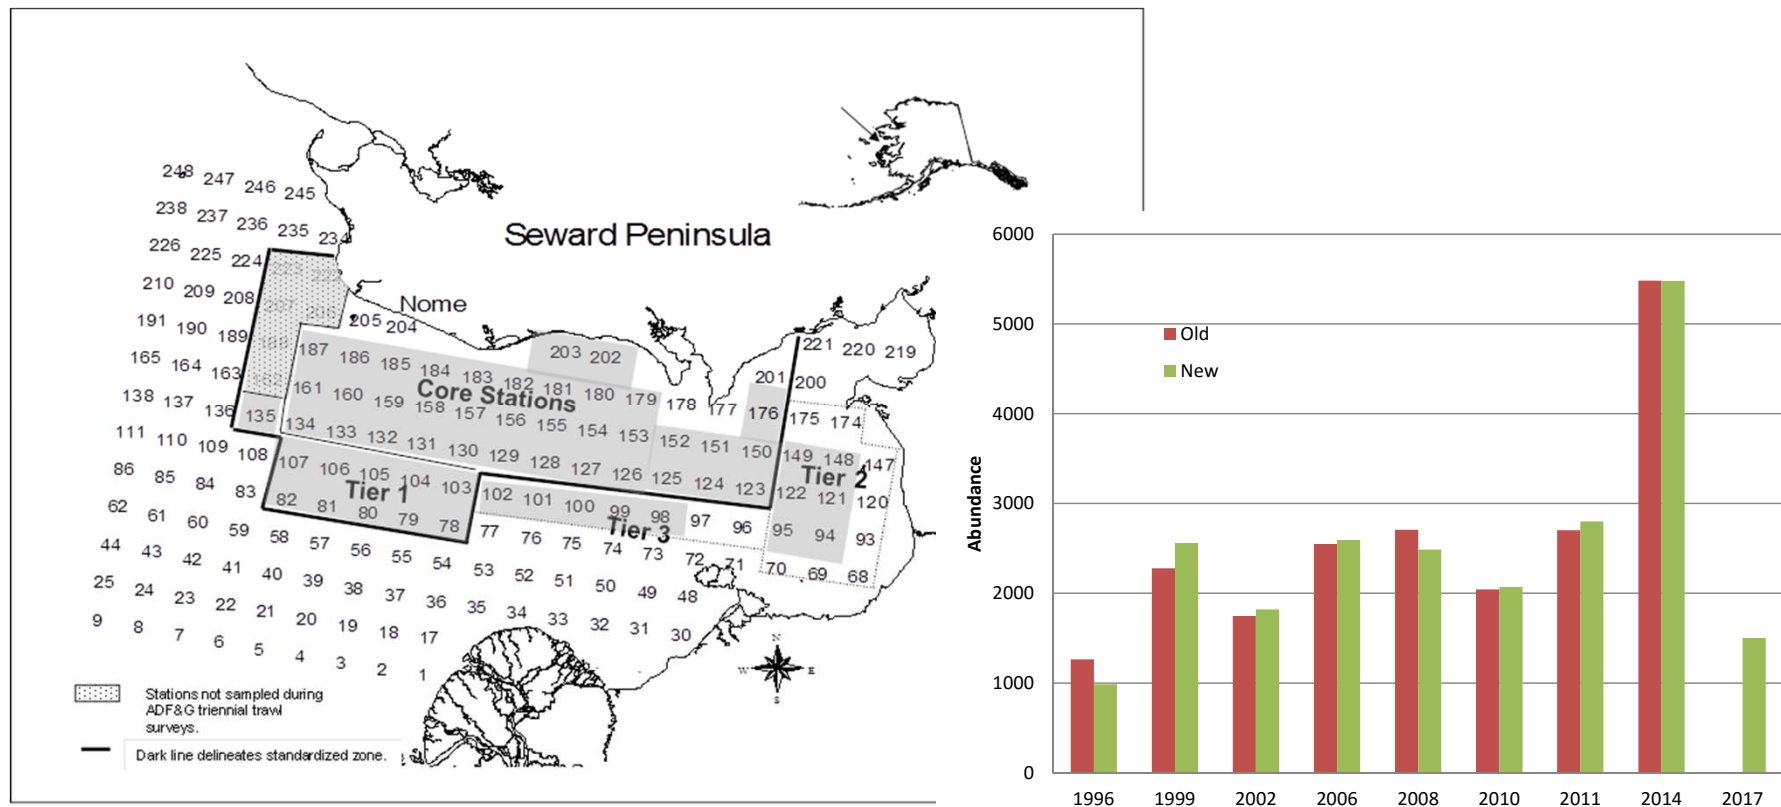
Seward Peninsula

Nome

Core Stations

Tier 1

Tier 2

Tier 3

248 247 246 245
238 237 236 235 234
226 225 224
210 209 208
191 190 189
165 164 163
138 137 136 135
111 110 109 108
86 85 84 83
62 61 60 59
44 43 42 41
25 24 23 22
9 8 7 6 5 4 3 2 1

205 204
187 186 185 184 183 182 181 180 179 178 177 176 175 174
203 202
201 200
221 220 219
161 160 159 158 157 156 155 154 153 152 151 150 149 148 147
134 133 132 131 130 129 128 127 126 125 124 123 122 121 120
107 106 105 104 103 102 101 100 99 98 97 96 95 94 93
82 81 80 79 78 77 76 75 74 73 72 71 70 69 68
58 57 56 55 54 53 52 51 50 49 48
40 39 38 37 36 35 34 33 32 31 30
21 20 19 18 17

N
W E
S

Stations not sampled during ADF&G triennial trawl surveys.

Dark line delineates standardized zone.

Old
New

Abundance

6000
5000
4000
3000
2000
1000
0

1996 1999 2002 2006 2008 2010 2011 2014 2017